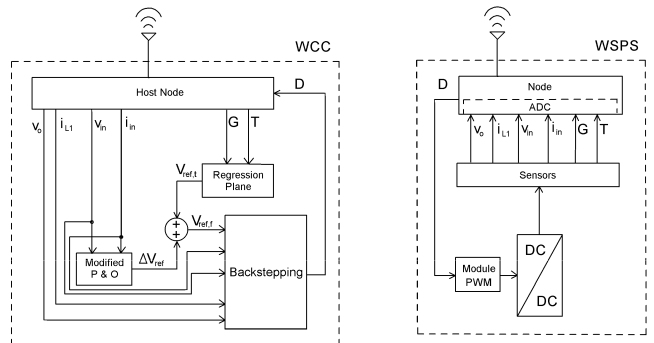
WCC

Host Node

D

$v_o$ $i_{L1}$ $v_{in}$ $i_{in}$

G T

$V_{ref,t}$

Regression Plane

+ +

$V_{ref,f}$

Modified P & O

$\Delta V_{ref}$

Backstepping

WSPS

D

Node

ADC

$v_o$ $i_{L1}$ $v_{in}$ $i_{in}$ G T

Sensors

Module PWM

DC

DC